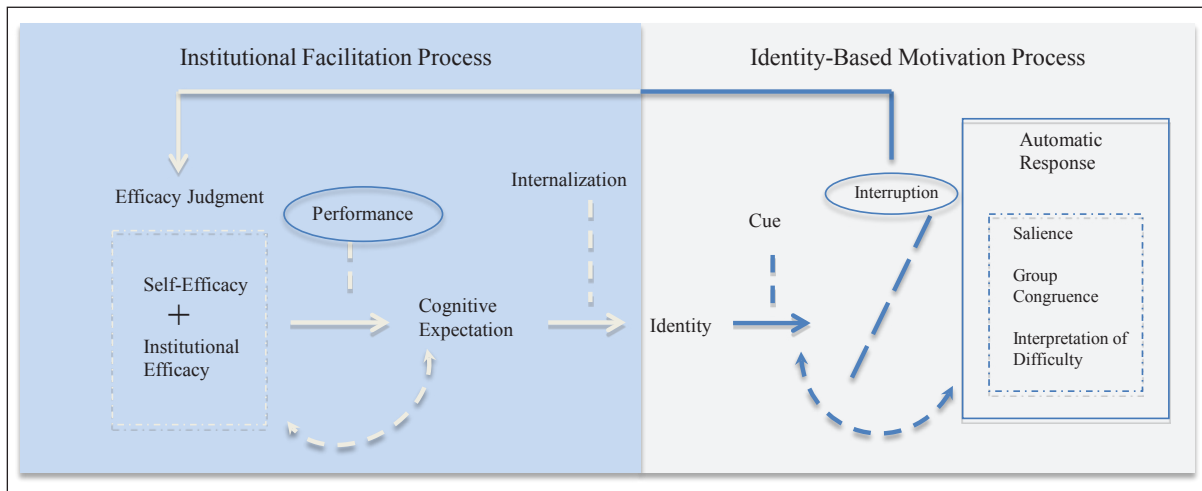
Institutional Facilitation Process

Identity-Based Motivation Process

Efficacy Judgment

Performance

Internalization

Self-Efficacy
+
Institutional Efficacy

Cognitive Expectation

Identity

Cue

Interruption

Automatic Response

Salience

Group Congruence

Interpretation of Difficulty